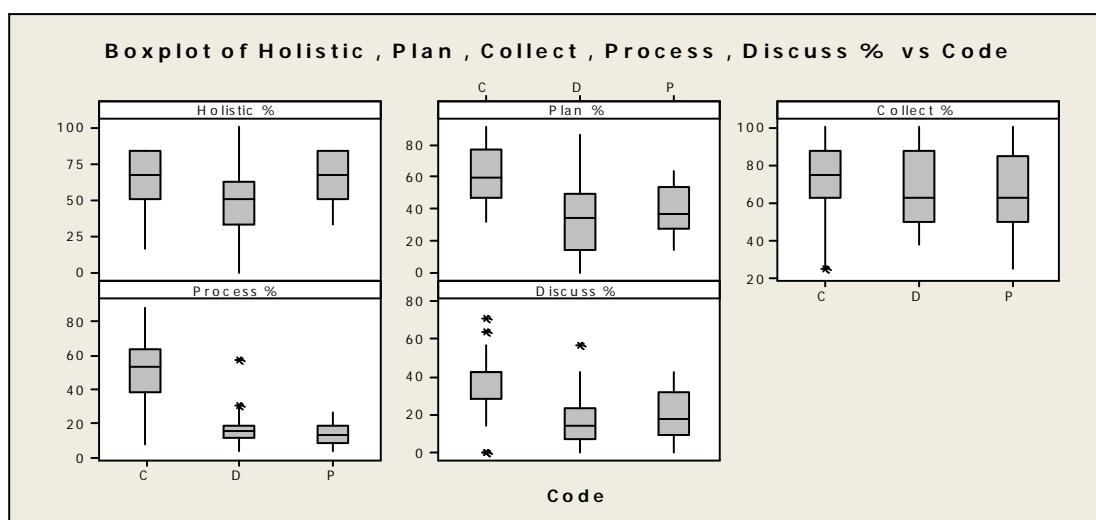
Boxplot of Holistic, Plan, Collect, Process, Discuss % vs Code

Holistic %

100
75
50
25
0

C D P

Plan %

80
60
40
20
0

Collect %

100
80
60
40
20

C D P

Process %

80
60
40
20
0

C D P

Discuss %

80
60
40
20
0

Code